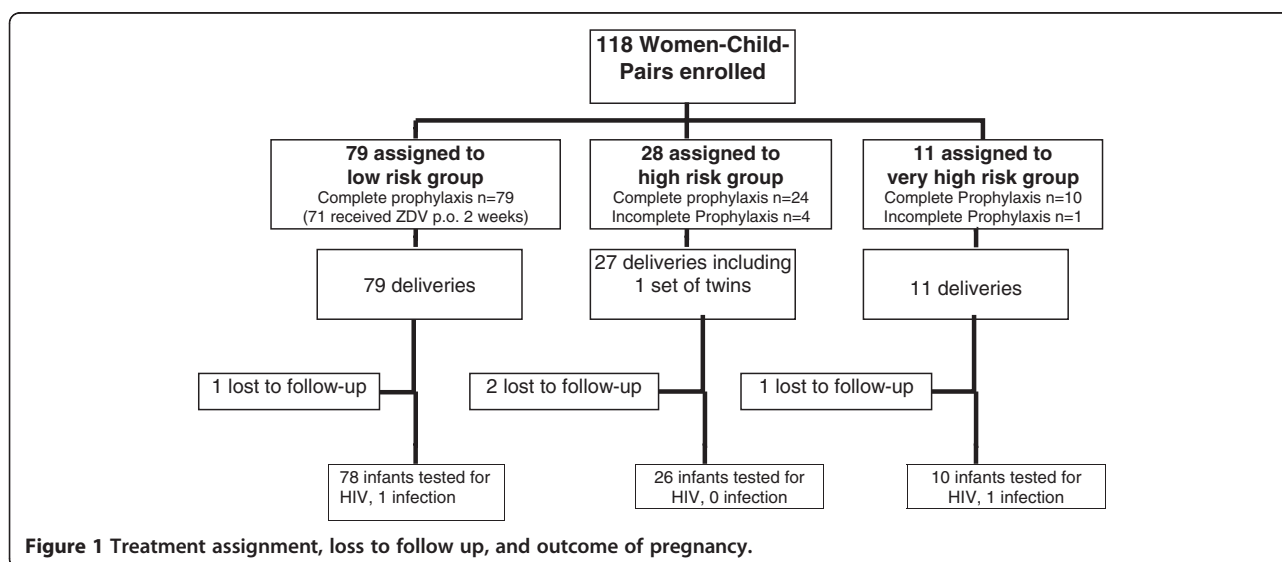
118 Women-Child-Pairs enrolled

79 assigned to low risk group
Complete prophylaxis n=79
(71 received ZDV p.o. 2 weeks)

28 assigned to high risk group
Complete prophylaxis n=24
Incomplete Prophylaxis n=4

11 assigned to very high risk group
Complete Prophylaxis n=10
Incomplete Prophylaxis n=1

79 deliveries

27 deliveries including 1 set of twins

11 deliveries

1 lost to follow-up

2 lost to follow-up

1 lost to follow-up

78 infants tested for HIV, 1 infection

26 infants tested for HIV, 0 infection

10 infants tested for HIV, 1 infection

**Figure 1 Treatment assignment, loss to follow up, and outcome of pregnancy.**